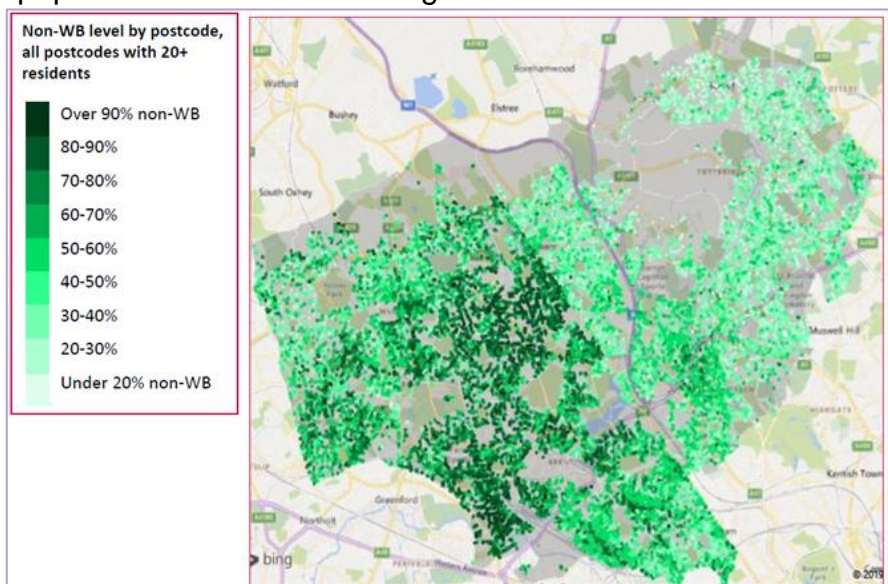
Non-WB level by postcode, all postcodes with 20+ residents

Over 90% non-WB
80-90%
70-80%
60-70%
50-60%
40-50%
30-40%
20-30%
Under 20% non-WB

Watford
Borehamwood
Bushey
Elstree
South Oxhey
Muswell Hill
Kentish Town
Greenford
Northolt
bing
© 2019